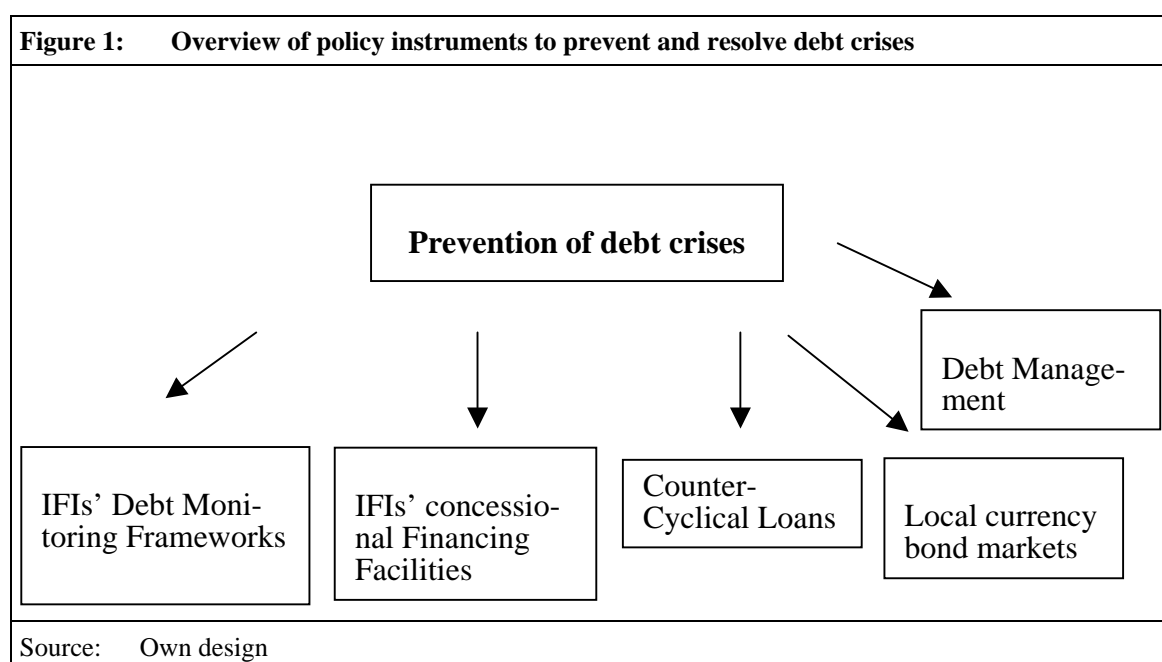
Figure 1: Overview of policy instruments to prevent and resolve debt crises

Prevention of debt crises

Debt Management

IFIs' Debt Monitoring Frameworks

IFIs' concessional Financing Facilities

Counter-Cyclical Loans

Local currency bond markets

Source: Own design